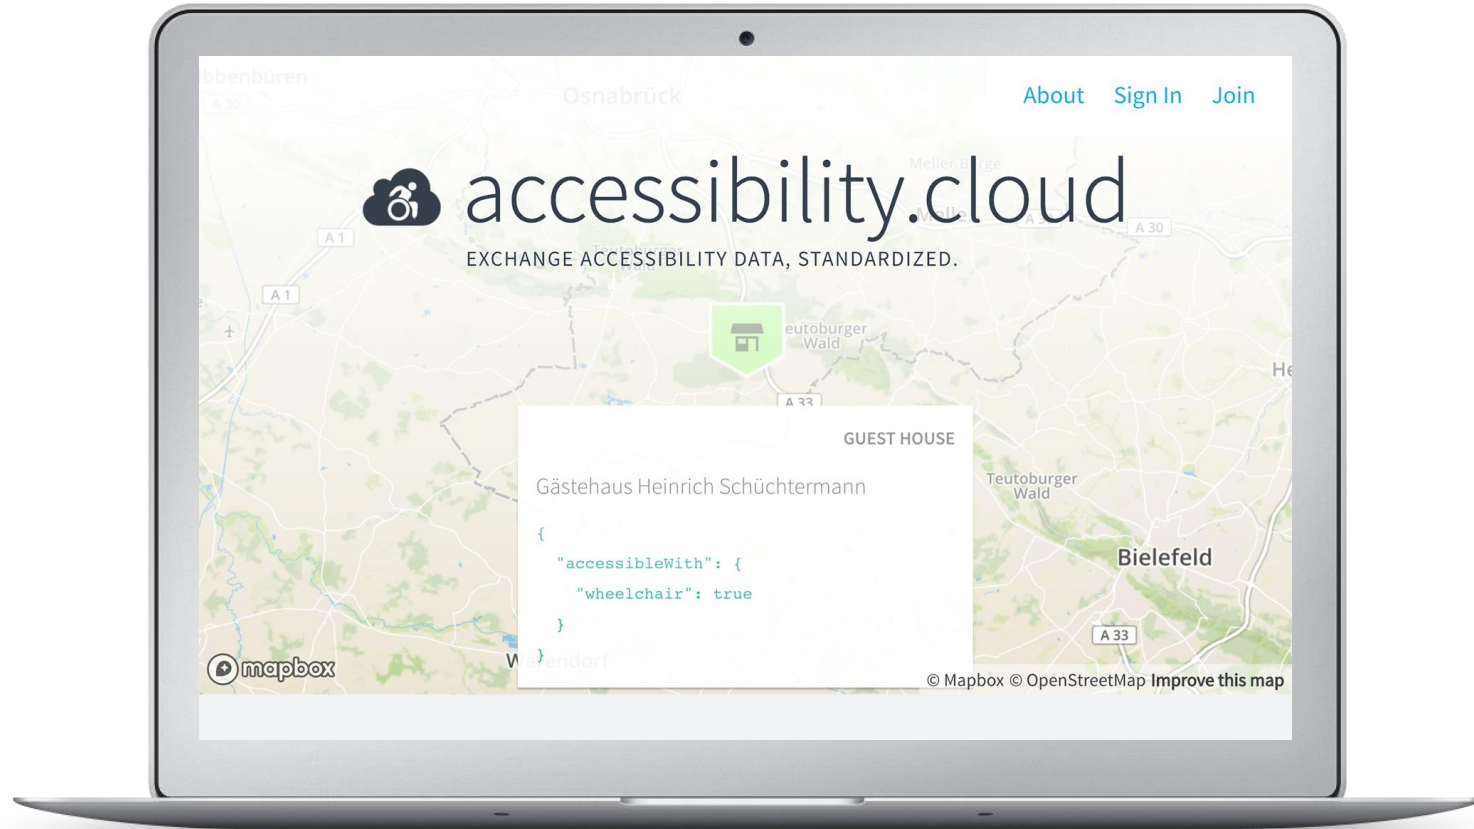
bbenbüren
A 30
Osnabrück
About Sign In Join
Meller Berge
accessibility.cloud
A 1
A 30
EXCHANGE ACCESSIBILITY DATA, STANDARDIZED.
A 1
eutoburger Wald
He
A 33
GUEST HOUSE
Gästehaus Heinrich Schüchtermann
{
"accessibleWith": {
"wheelchair": true
}
}
Teutoburger Wald
Bielefeld
A 33
mapbox
W
endorf
© Mapbox © OpenStreetMap Improve this map